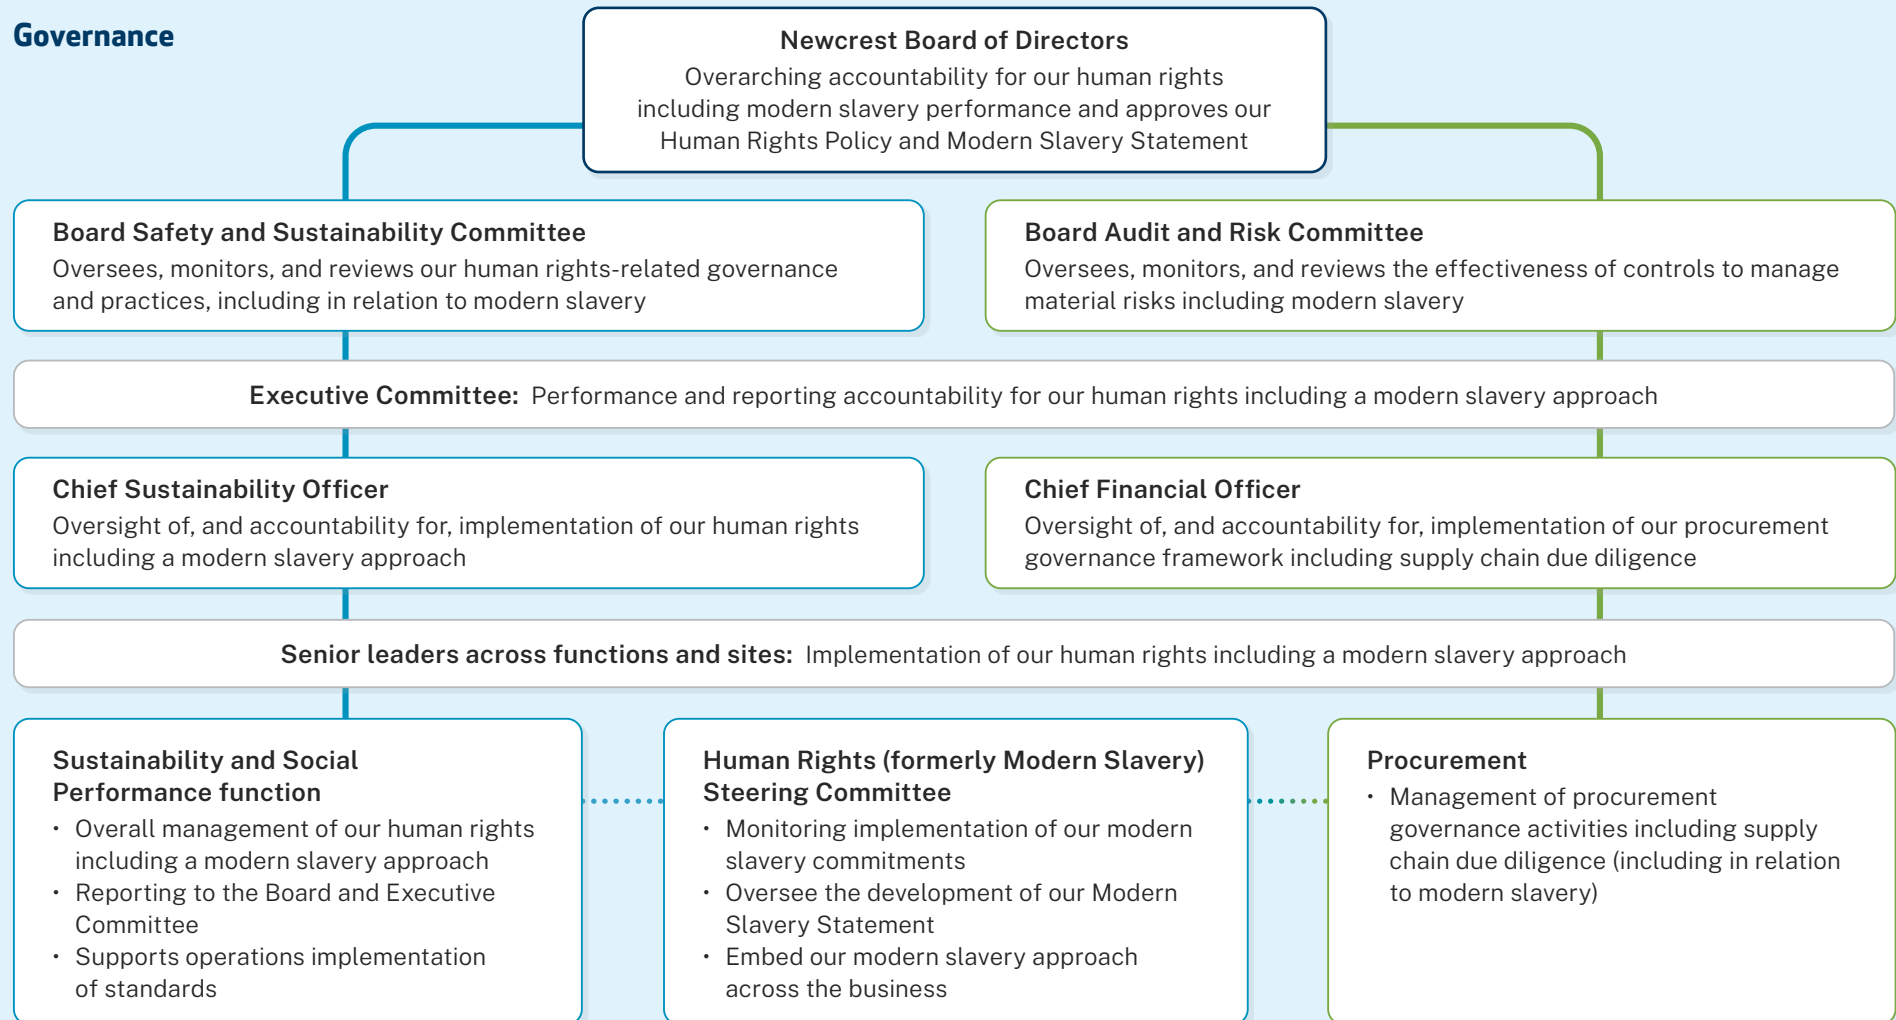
Governance

Newcrest Board of Directors
Overarching accountability for our human rights including modern slavery performance and approves our Human Rights Policy and Modern Slavery Statement

Board Safety and Sustainability Committee
Oversees, monitors, and reviews our human rights-related governance and practices, including in relation to modern slavery

Board Audit and Risk Committee
Oversees, monitors, and reviews the effectiveness of controls to manage material risks including modern slavery

Executive Committee: Performance and reporting accountability for our human rights including a modern slavery approach

Chief Sustainability Officer
Oversight of, and accountability for, implementation of our human rights including a modern slavery approach

Chief Financial Officer
Oversight of, and accountability for, implementation of our procurement governance framework including supply chain due diligence

Senior leaders across functions and sites: Implementation of our human rights including a modern slavery approach

Sustainability and Social Performance function
• Overall management of our human rights including a modern slavery approach
• Reporting to the Board and Executive Committee
• Supports operations implementation of standards

Human Rights (formerly Modern Slavery) Steering Committee
• Monitoring implementation of our modern slavery commitments
• Oversee the development of our Modern Slavery Statement
• Embed our modern slavery approach across the business

Procurement
• Management of procurement governance activities including supply chain due diligence (including in relation to modern slavery)